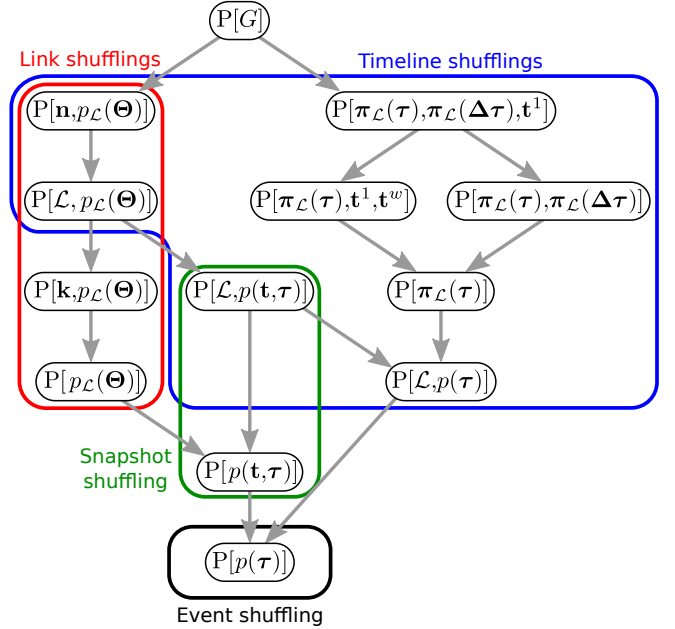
$\mathrm{P}[G]$

Link shufflings

Timeline shufflings

$\mathrm{P}[\mathbf{n}, p_{\mathcal{L}}(\boldsymbol{\Theta})]$

$\mathrm{P}[\boldsymbol{\pi}_{\mathcal{L}}(\boldsymbol{\tau}), \boldsymbol{\pi}_{\mathcal{L}}(\boldsymbol{\Delta\tau}), \mathbf{t}^1]$

$\mathrm{P}[\mathcal{L}, p_{\mathcal{L}}(\boldsymbol{\Theta})]$

$\mathrm{P}[\boldsymbol{\pi}_{\mathcal{L}}(\boldsymbol{\tau}), \mathbf{t}^1, \mathbf{t}^w]$

$\mathrm{P}[\boldsymbol{\pi}_{\mathcal{L}}(\boldsymbol{\tau}), \boldsymbol{\pi}_{\mathcal{L}}(\boldsymbol{\Delta\tau})]$

$\mathrm{P}[\mathbf{k}, p_{\mathcal{L}}(\boldsymbol{\Theta})]$

$\mathrm{P}[\mathcal{L}, p(\mathbf{t}, \boldsymbol{\tau})]$

$\mathrm{P}[\boldsymbol{\pi}_{\mathcal{L}}(\boldsymbol{\tau})]$

$\mathrm{P}[p_{\mathcal{L}}(\boldsymbol{\Theta})]$

$\mathrm{P}[\mathcal{L}, p(\boldsymbol{\tau})]$

Snapshot shuffling

$\mathrm{P}[p(\mathbf{t}, \boldsymbol{\tau})]$

$\mathrm{P}[p(\boldsymbol{\tau})]$

Event shuffling